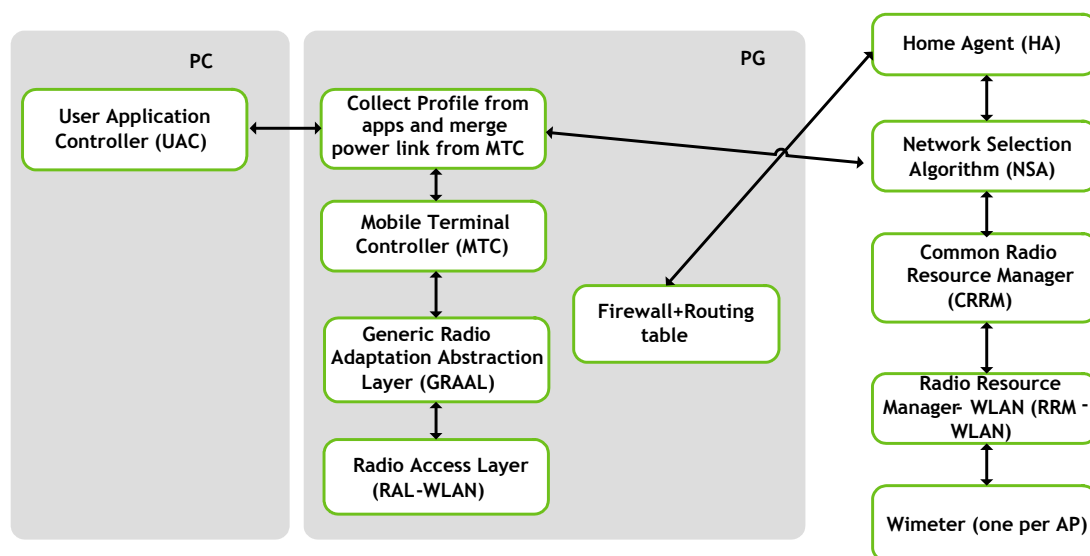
PC

User Application Controller (UAC)

PG

Collect Profile from apps and merge power link from MTC

Mobile Terminal Controller (MTC)

Generic Radio Adaptation Abstraction Layer (GRAAL)

Radio Access Layer (RAL-WLAN)

Firewall+Routing table

Home Agent (HA)

Network Selection Algorithm (NSA)

Common Radio Resource Manager (CRRM)

Radio Resource Manager- WLAN (RRM - WLAN)

Wimeter (one per AP)